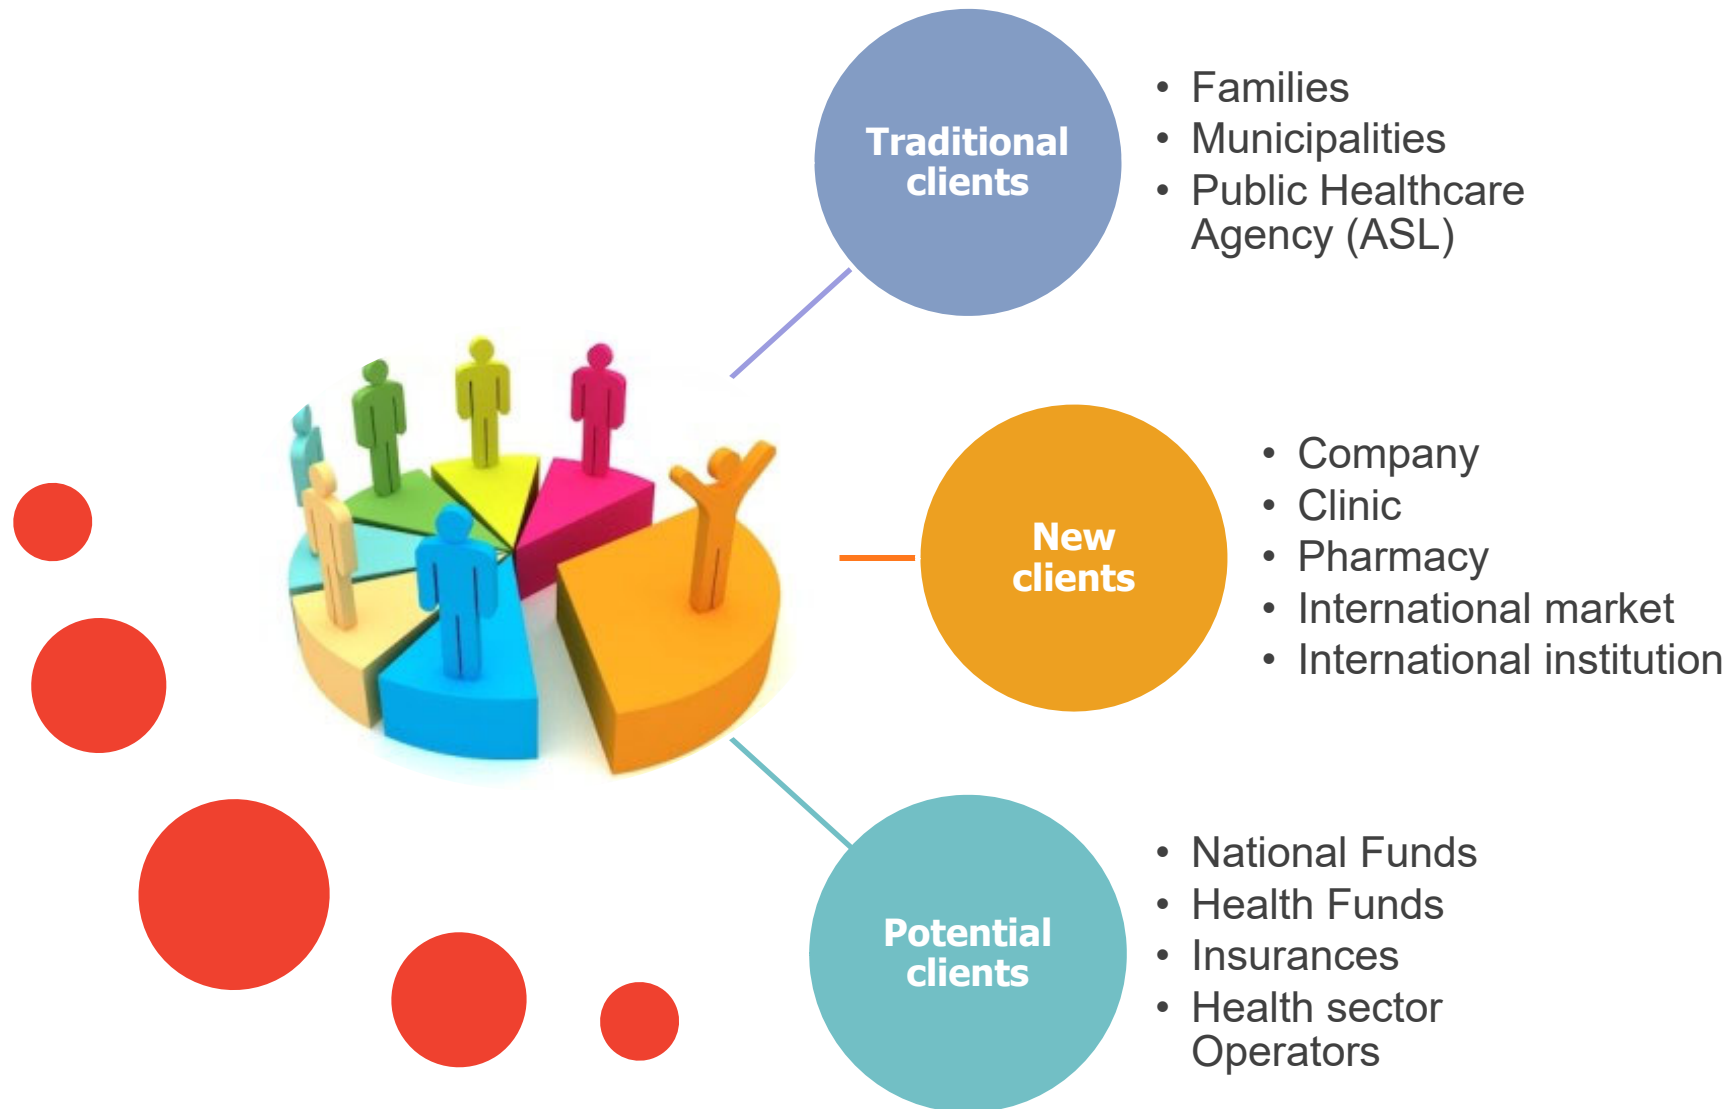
Traditional clients

- Families
- Municipalities
- Public Healthcare Agency (ASL)

New clients

- Company
- Clinic
- Pharmacy
- International market
- International institution

Potential clients

- National Funds
- Health Funds
- Insurances
- Health sector Operators